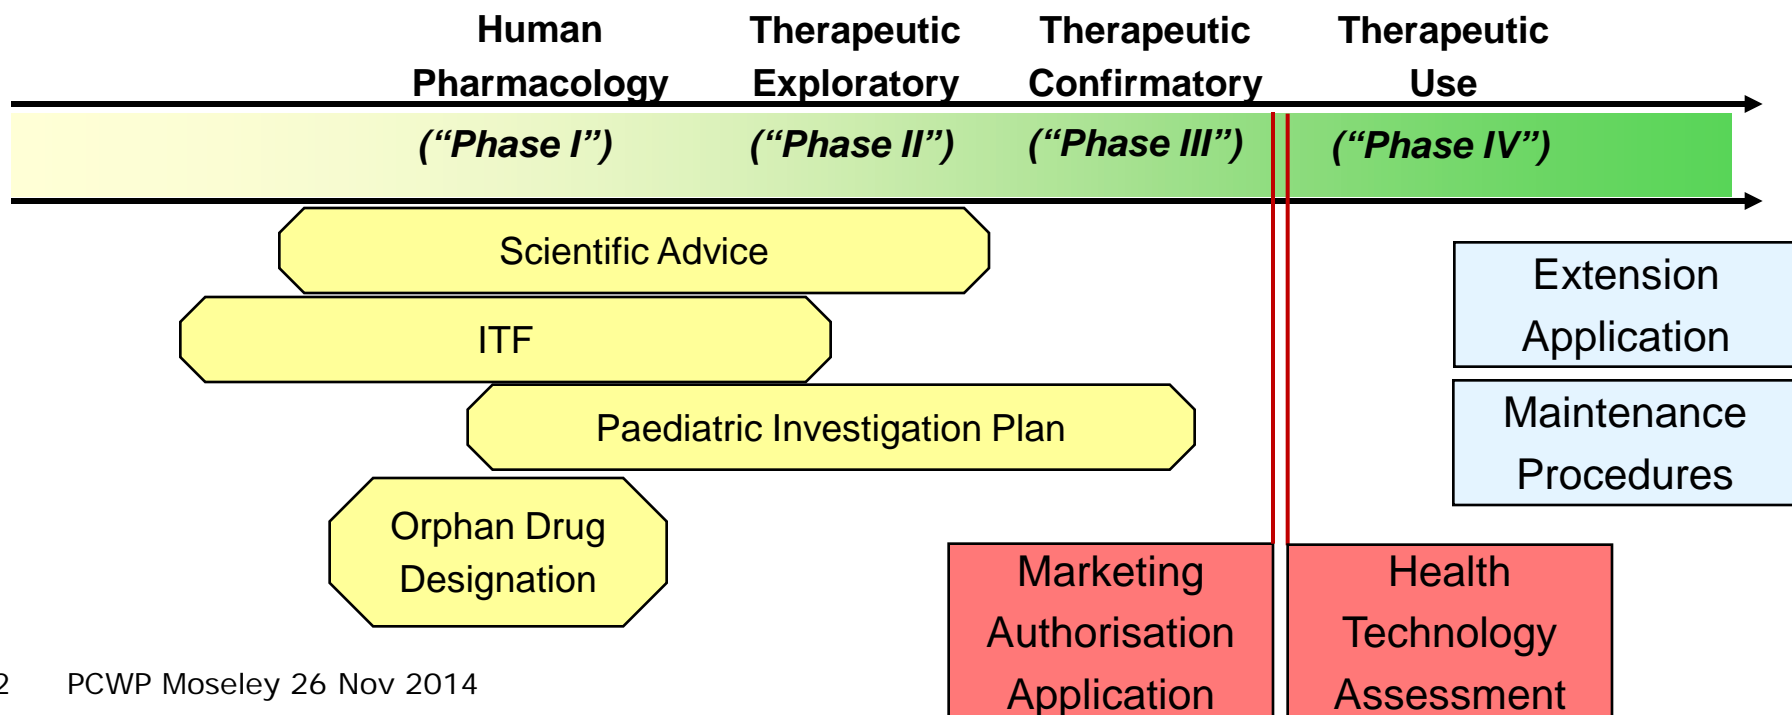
Human Pharmacology

Therapeutic Exploratory

Therapeutic Confirmatory

Therapeutic Use

(“Phase I”)

(“Phase II”)

(“Phase III”)

(“Phase IV”)

Scientific Advice

ITF

Paediatric Investigation Plan

Orphan Drug Designation

Extension Application

Maintenance Procedures

Marketing Authorisation Application

Health Technology Assessment

2 PCWP Moseley 26 Nov 2014